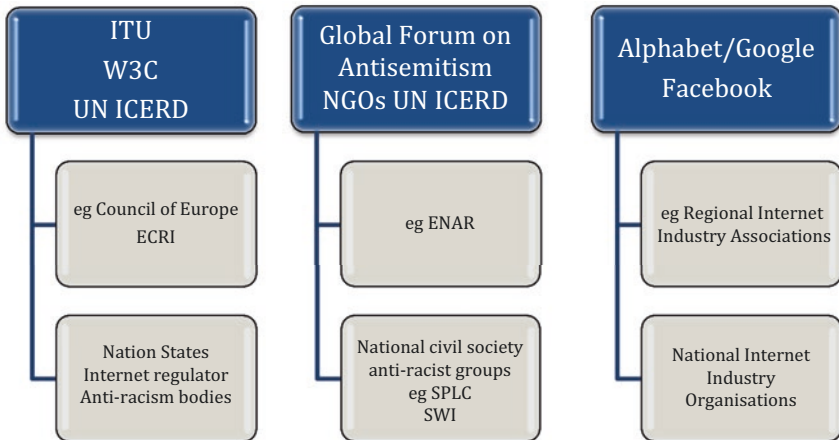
ITU
W3C
UN ICERD

eg Council of Europe
ECRI

Nation States
Internet regulator
Anti-racism bodies

Global Forum on
Antisemitism
NGOs UN ICERD

eg ENAR

National civil society
anti-racist groups
eg SPLC
SWI

Alphabet/Google
Facebook

eg Regional Internet
Industry Associations

National Internet
Industry
Organisations